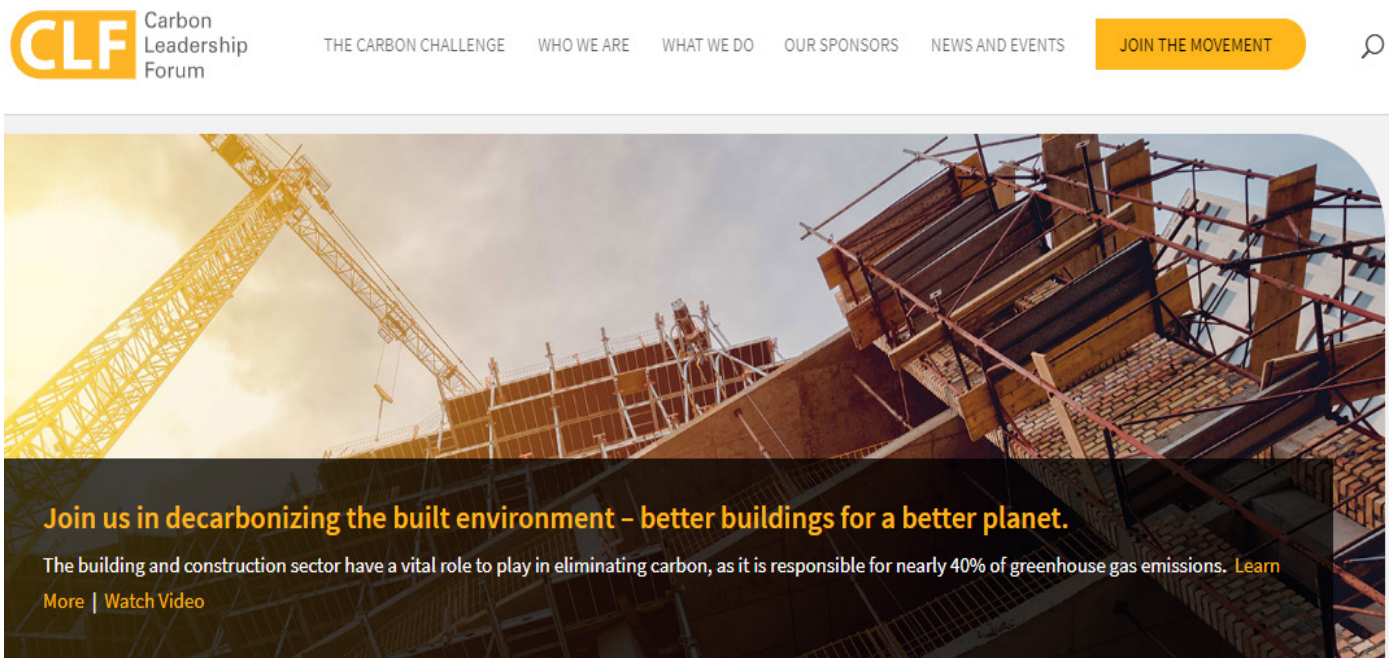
CLF Carbon Leadership Forum

THE CARBON CHALLENGE WHO WE ARE WHAT WE DO OUR SPONSORS NEWS AND EVENTS JOIN THE MOVEMENT

Join us in decarbonizing the built environment – better buildings for a better planet.

The building and construction sector have a vital role to play in eliminating carbon, as it is responsible for nearly 40% of greenhouse gas emissions. Learn More | Watch Video